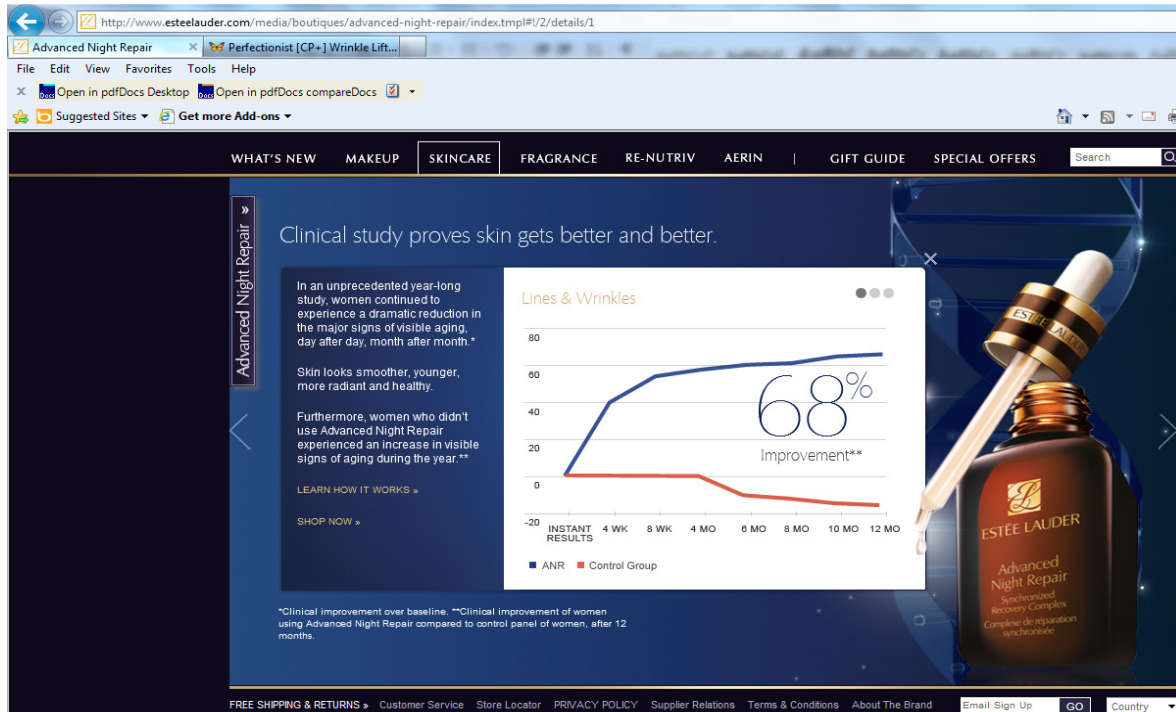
http://www.esteelauder.com/media/boutiques/advanced-night-repair/index.tmpl#!/2/details/1

Advanced Night Repair ×
Perfectionist [CP+] Wrinkle Lift...

File Edit View Favorites Tools Help

× Open in pdfDocs Desktop Open in pdfDocs compareDocs

Suggested Sites ▾ Get more Add-ons ▾

WHAT'S NEW MAKEUP SKINCARE FRAGRANCE RE-NUTRIV AERIN | GIFT GUIDE SPECIAL OFFERS Search

» Advanced Night Repair

Clinical study proves skin gets better and better.

In an unprecedented year-long study, women continued to experience a dramatic reduction in the major signs of visible aging, day after day, month after month.*

Skin looks smoother, younger, more radiant and healthy.

Furthermore, women who didn't use Advanced Night Repair experienced an increase in visible signs of aging during the year.**

LEARN HOW IT WORKS »

SHOP NOW »

Lines & Wrinkles

80
60
40
20
0
-20

INSTANT RESULTS 4 WK 8 WK 4 MO 6 MO 8 MO 10 MO 12 MO

68%
Improvement**

ANR Control Group

*Clinical improvement over baseline. **Clinical improvement of women using Advanced Night Repair compared to control panel of women, after 12 months.

ESTĒE LAUDER

ESTĒE LAUDER
Advanced Night Repair
Synchronized Recovery Complex
Complexe de réparation synchronisée

FREE SHIPPING & RETURNS » Customer Service Store Locator PRIVACY POLICY Supplier Relations Terms & Conditions About The Brand Email Sign Up GO Country